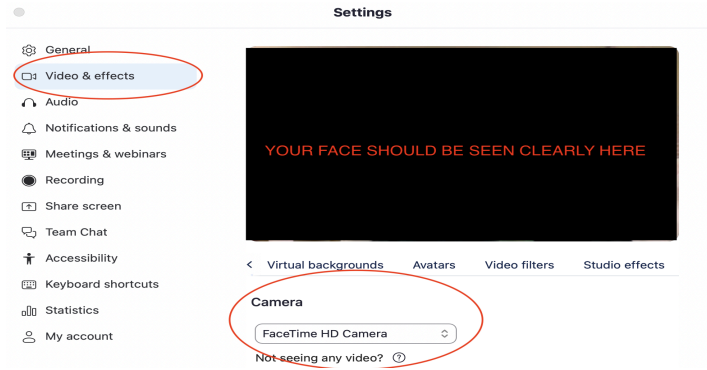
Settings

General
Video & effects
Audio
Notifications & sounds
Meetings & webinars
Recording
Share screen
Team Chat
Accessibility
Keyboard shortcuts
Statistics
My account

YOUR FACE SHOULD BE SEEN CLEARLY HERE

< Virtual backgrounds Avatars Video filters Studio effects

Camera

FaceTime HD Camera

Not seeing any video? ?